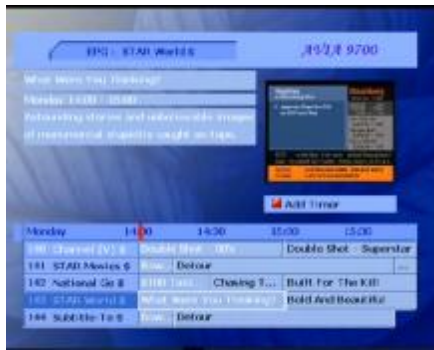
EPG : STAR World 8

AVIA 9700

What Were You Thinking!

Monday 14:00 - 15:00

Astounding stories and unbelievable images of monumental stupidity caught on tape.

Add Timer

Monday

14:00

14:30

15:00

15:30

100 Channel [V] 6

Double Shot : 80's

Double Shot : Superstar

101 STAR Movies 6

Now

Detour

...

102 National Ge 8

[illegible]

Chasing T...

Built For The Kill

103 STAR World 8

What Were You Thinking!

Bold And Beautiful

104 Subtitle-To 8

Now

Detour